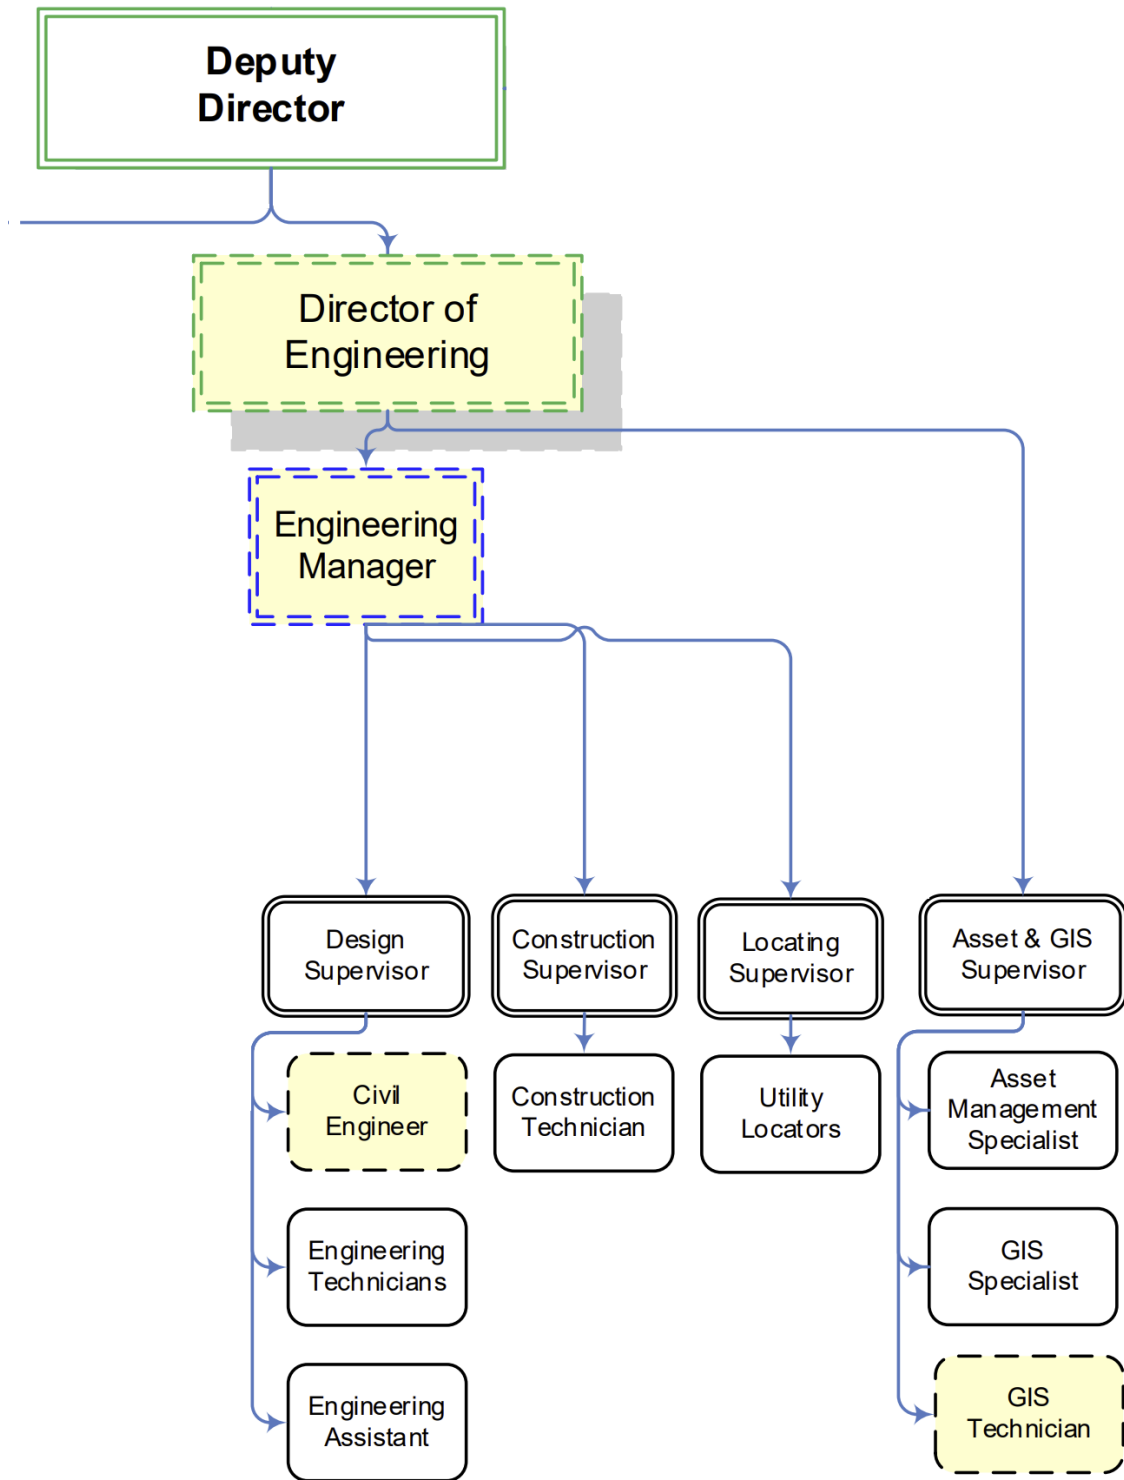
Deputy Director

Director of Engineering

Engineering Manager

Design Supervisor

Construction Supervisor

Locating Supervisor

Asset & GIS Supervisor

Civil Engineer

Construction Technician

Utility Locators

Asset Management Specialist

Engineering Technicians

GIS Specialist

Engineering Assistant

GIS Technician